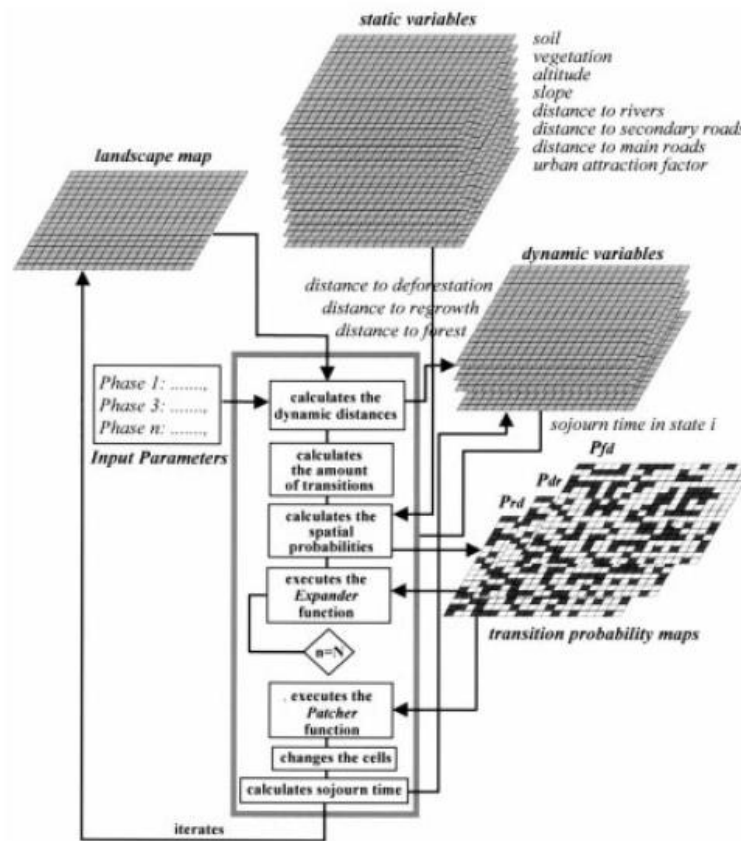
static variables

soil
vegetation
altitude
slope
distance to rivers
distance to secondary roads
distance to main roads
urban attraction factor

landscape map

dynamic variables

distance to deforestation
distance to regrowth
distance to forest

Phase 1: .......
Phase 3: .......
Phase n: .......

Input Parameters

calculates the dynamic distances

sojourn time in state i

calculates the amount of transitions

$P_{fd}$

$P_{dr}$

$P_{rd}$

calculates the spatial probabilities

executes the Expander function

n=N

transition probability maps

. executes the Patcher function

changes the cells

calculates sojourn time

iterates